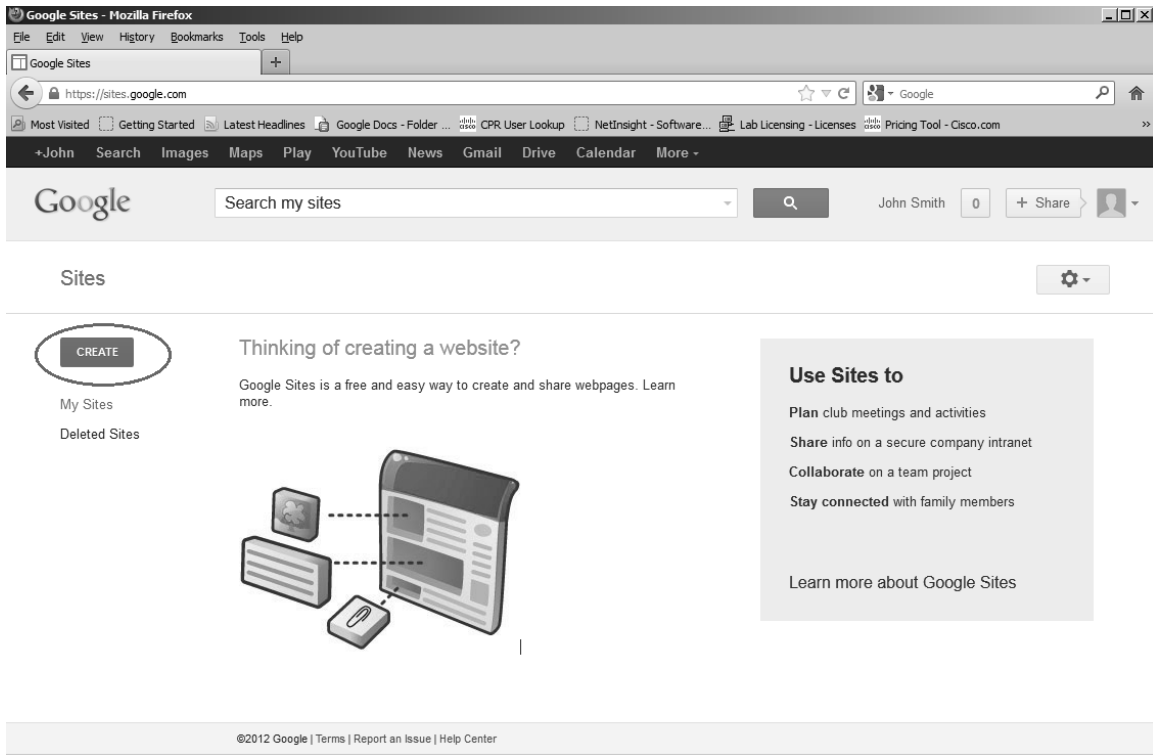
Google Sites - Mozilla Firefox

File Edit View History Bookmarks Tools Help

Google Sites +

https://sites.google.com

Google

Most Visited Getting Started Latest Headlines Google Docs - Folder ... CPR User Lookup NetInsight - Software... Lab Licensing - Licenses Pricing Tool - Cisco.com

+John Search Images Maps Play YouTube News Gmail Drive Calendar More

Google

Search my sites

John Smith 0 + Share

Sites

CREATE

My Sites

Deleted Sites

Thinking of creating a website?

Google Sites is a free and easy way to create and share webpages. Learn more.

Use Sites to

Plan club meetings and activities

Share info on a secure company intranet

Collaborate on a team project

Stay connected with family members

Learn more about Google Sites

©2012 Google | Terms | Report an Issue | Help Center